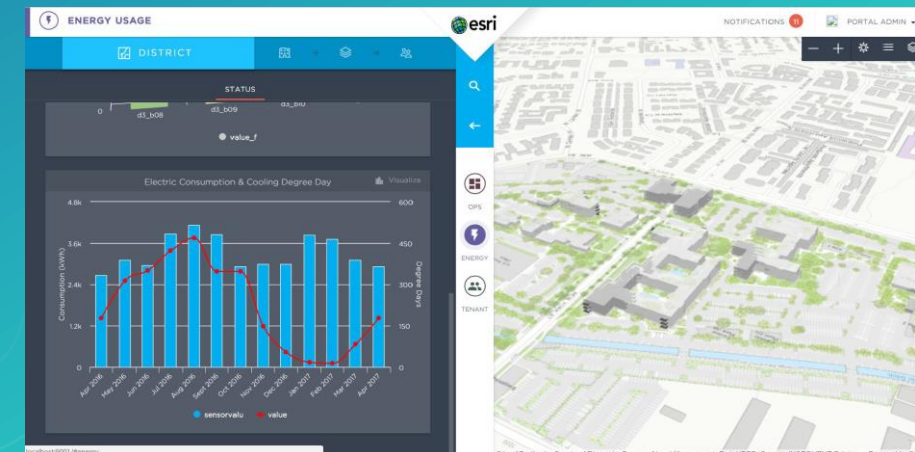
ENERGY USAGE

esri

NOTIFICATIONS 11

PORTAL ADMIN

DISTRICT

STATUS

0

d3_b08

d3_b09

d3_b10

value_f

Electric Consumption & Cooling Degree Day

Visualize

4.8k

3.6k

2.4k

1.2k

0

Consumption (kWh)

600

450

300

150

0

Degree Days

Apr 2016

May 2016

Jun 2016

Jul 2016

Aug 2016

Sept 2016

Oct 2016

Nov 2016

Dec 2016

Jan 2017

Feb 2017

Mar 2017

Apr 2017

sensorvalu

value

OPS

ENERGY

TENANT